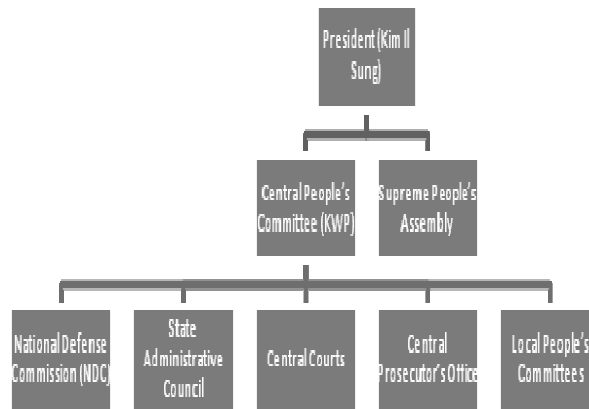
President (Kim Il Sung)

Central People's Committee (KWP)

Supreme People's Assembly

National Defense Commission (NDC)

State Administrative Council

Central Courts

Central Prosecutor's Office

Local People's Committees